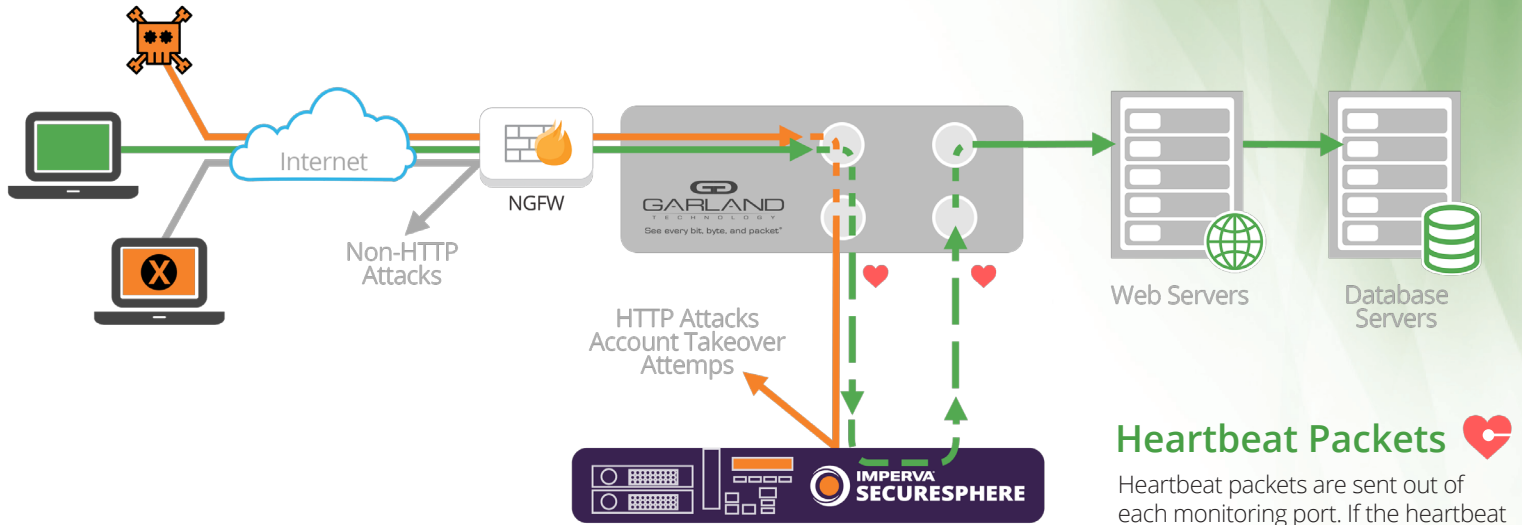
Internet

NGFW

Non-HTTP Attacks

GARLAND TECHNOLOGY

See every bit, byte, and packet®

Web Servers

Database Servers

HTTP Attacks Account Takeover Attemps

IMPERVA SECURESPHERE

Heartbeat Packets

Heartbeat packets are sent out of each monitoring port. If the heartbeat